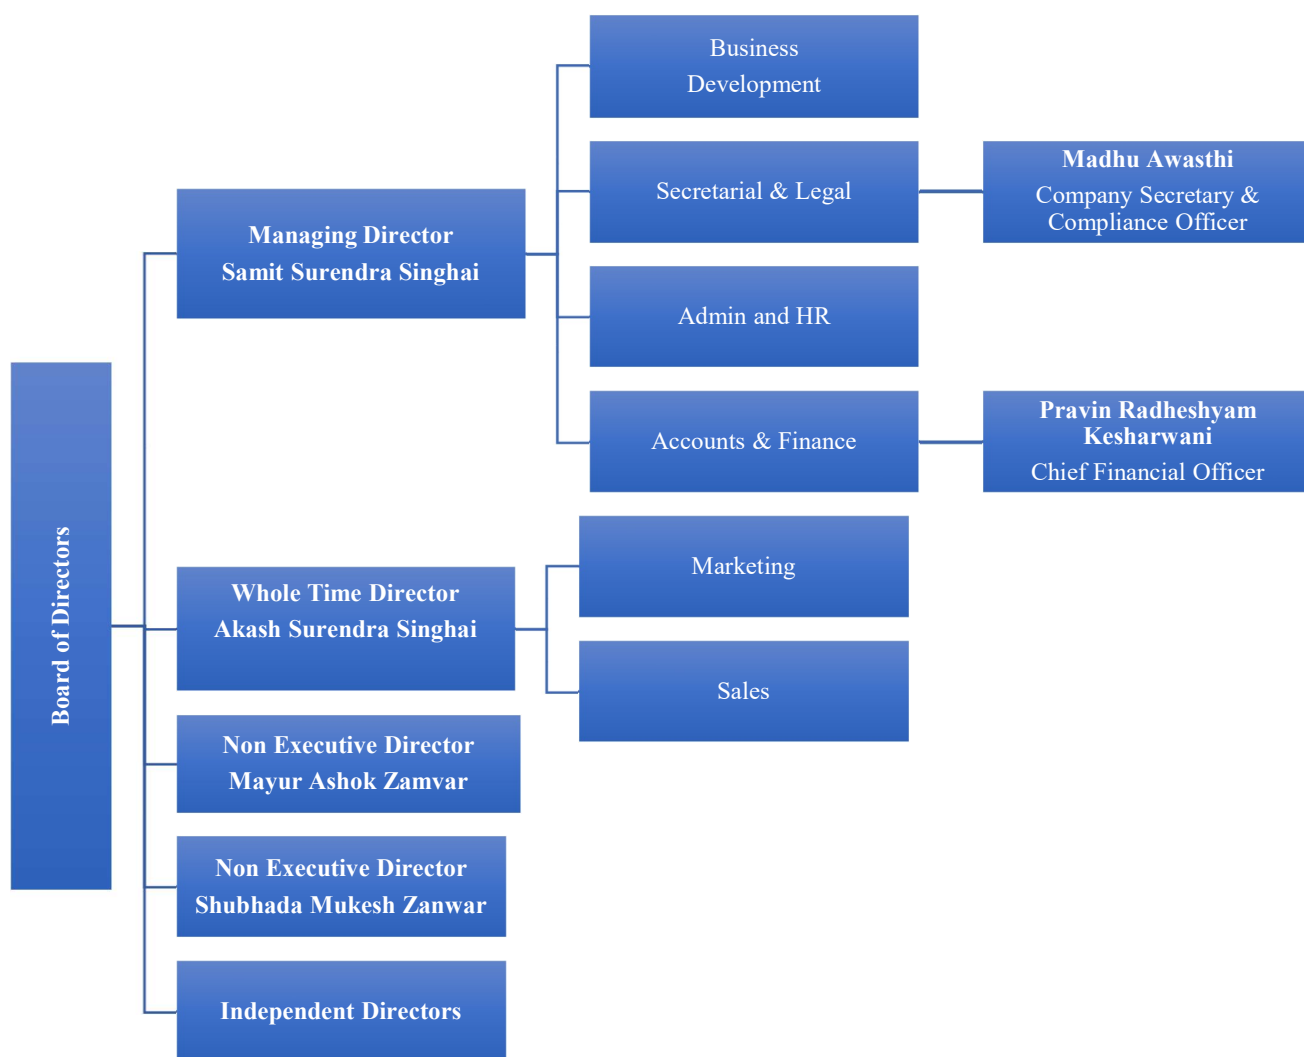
Board of Directors

Managing Director
Samit Surendra Singhai

Business Development

Secretarial & Legal

Madhu Awasthi
Company Secretary & Compliance Officer

Admin and HR

Accounts & Finance

Pravin Radheshyam Kesharwani
Chief Financial Officer

Whole Time Director
Akash Surendra Singhai

Marketing

Sales

Non Executive Director
Mayur Ashok Zamvar

Non Executive Director
Shubhada Mukesh Zanwar

Independent Directors